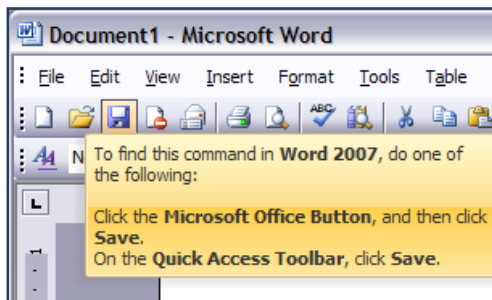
Document1 - Microsoft Word

File Edit View Insert Format Tools Table

N

L

1

To find this command in **Word 2007**, do one of the following:

Click the **Microsoft Office Button**, and then click **Save**.
On the **Quick Access Toolbar**, click **Save**.